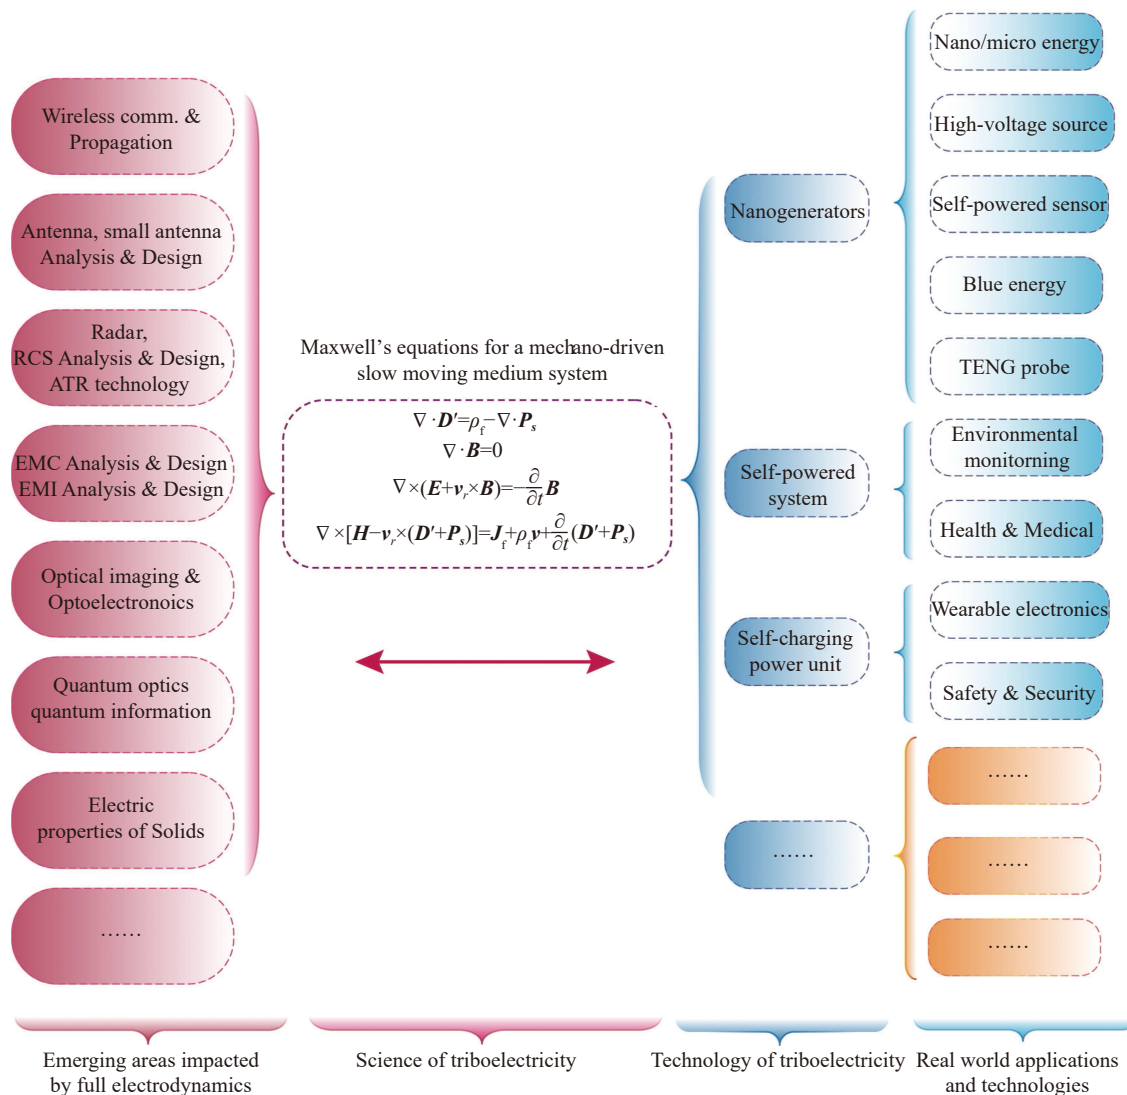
Wireless comm. & Propagation

Antenna, small antenna Analysis & Design

Radar, RCS Analysis & Design, ATR technology

EMC Analysis & Design EMI Analysis & Design

Optical imaging & Optoelectronoics

Quantum optics quantum information

Electric properties of Solids

……

Maxwell's equations for a mechano-driven slow moving medium system

$\nabla \cdot \boldsymbol{D}'=\rho_f-\nabla \cdot \boldsymbol{P}_s$
$\nabla \cdot \boldsymbol{B}=0$
$\nabla \times(\boldsymbol{E}+\boldsymbol{v}_r\times\boldsymbol{B})=-\frac{\partial}{\partial t}\boldsymbol{B}$
$\nabla \times[\boldsymbol{H}-\boldsymbol{v}_r\times(\boldsymbol{D}'+\boldsymbol{P}_s)]=\boldsymbol{J}_f+\rho_f\boldsymbol{v}+\frac{\partial}{\partial t}(\boldsymbol{D}'+\boldsymbol{P}_s)$

Nanogenerators

Self-powered system

Self-charging power unit

……

Nano/micro energy

High-voltage source

Self-powered sensor

Blue energy

TENG probe

Environmental monitoring

Health & Medical

Wearable electronics

Safety & Security

……

……

……

Emerging areas impacted by full electrodynamics

Science of triboelectricity

Technology of triboelectricity

Real world applications and technologies